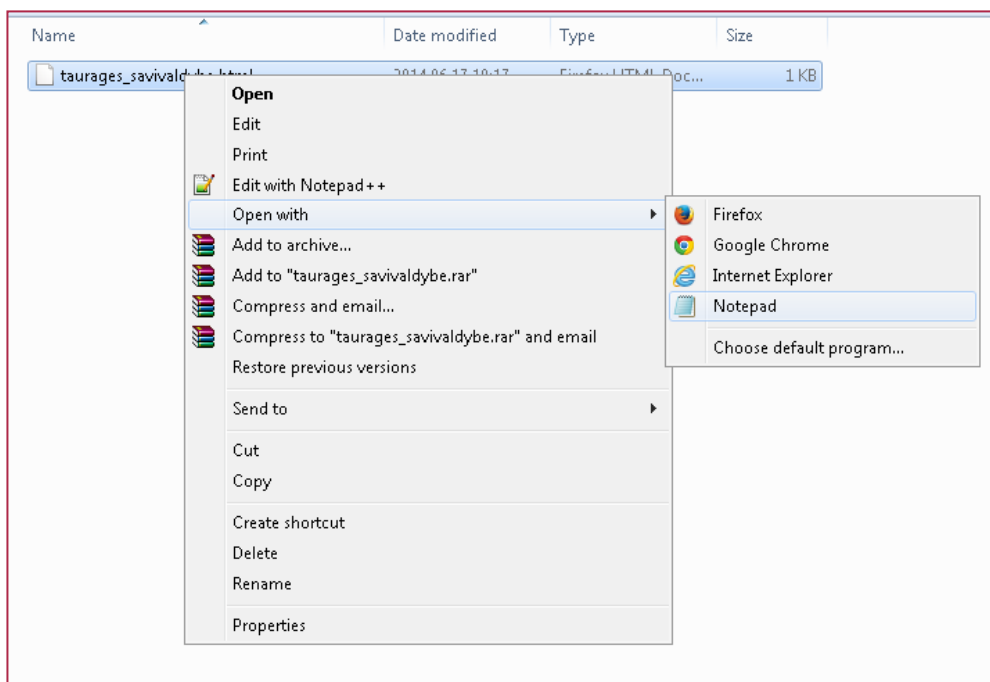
| Name | Date modified | Type | Size |
|---|---|---|---|
| taurages_savivald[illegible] | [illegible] | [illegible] Doc... | 1 KB |

Open
Edit
Print
Edit with Notepad++
Open with
Add to archive...
Add to "taurages_savivaldybe.rar"
Compress and email...
Compress to "taurages_savivaldybe.rar" and email
Restore previous versions
Send to
Cut
Copy
Create shortcut
Delete
Rename
Properties

Firefox
Google Chrome
Internet Explorer
Notepad
Choose default program...